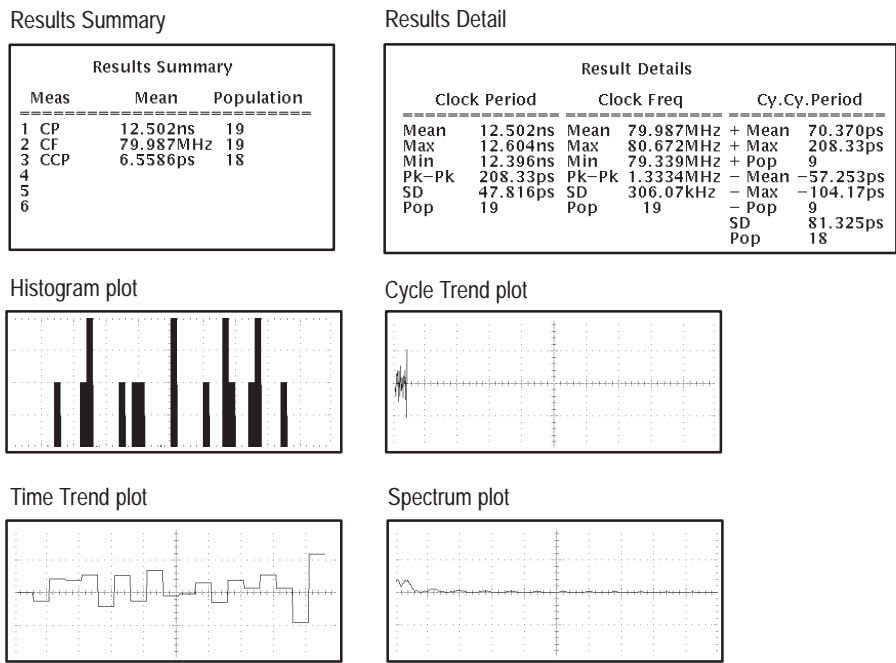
Results Summary

| Meas | Mean | Population |
|---|---|---|
| 1 CP | 12.502ns | 19 |
| 2 CF | 79.987MHz | 19 |
| 3 CCP | 6.5586ps | 18 |
| 4 | | |
| 5 | | |
| 6 | | |

Results Detail

Result Details

| Clock Period | | Clock Freq | | Cy.Cy.Period | |
|---|---|---|---|---|---|
| Mean | 12.502ns | Mean | 79.987MHz | + Mean | 70.370ps |
| Max | 12.604ns | Max | 80.672MHz | + Max | 208.33ps |
| Min | 12.396ns | Min | 79.339MHz | + Pop | 9 |
| Pk–Pk | 208.33ps | Pk–Pk | 1.3334MHz | – Mean | –57.253ps |
| SD | 47.816ps | SD | 306.07kHz | – Max | –104.17ps |
| Pop | 19 | Pop | 19 | – Pop | 9 |
| | | | | SD | 81.325ps |
| | | | | Pop | 18 |

Histogram plot

Cycle Trend plot

Time Trend plot

Spectrum plot